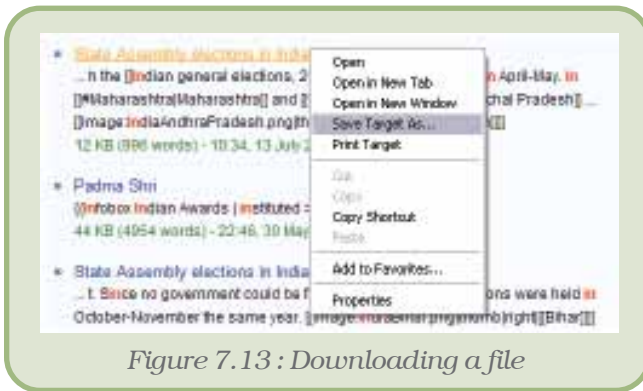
State Assembly elections in India

... h the [[Indian general elections, 2 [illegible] in April-May. In [[#Maharashtra|Maharashtra]] and [[ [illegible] chal Pradesh]] ... [[Image:IndiaAndhraPradesh.png|th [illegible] ]]

12 KB (996 words) - 10:34, 13 July 2 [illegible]

Padma Shri

{{Infobox Indian Awards | instituted = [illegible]

44 KB (4954 words) - 22:46, 30 May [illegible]

State Assembly elections in India

... t. Since no government could be f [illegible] ons were held in October-November the same year. [[Image:IndiaBihar.png|thumb|right|[[Bihar]]

Open
Open in New Tab
Open in New Window
Save Target As...
Print Target
Cut
Copy
Copy Shortcut
Paste
Add to Favorites...
Properties

Figure 7.13 : Downloading a file